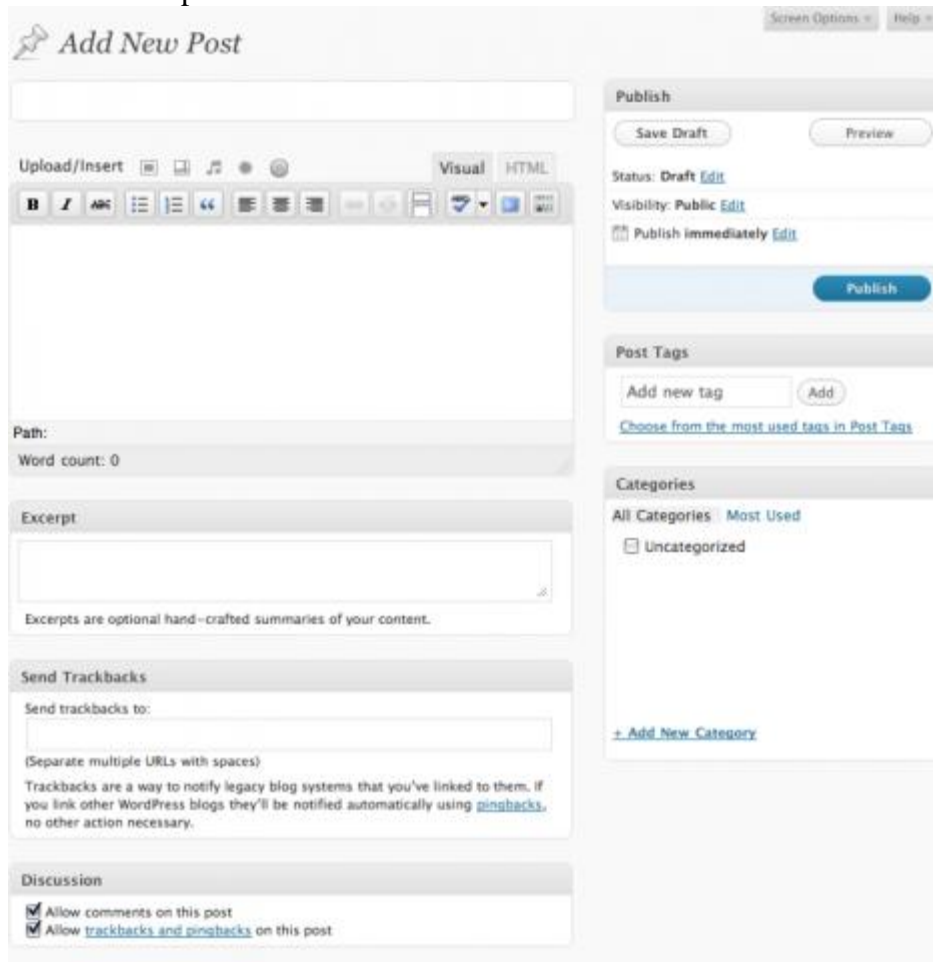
Screen Options Help

Add New Post

Upload/Insert

Visual HTML

Path:

Word count: 0

Excerpt

Excerpts are optional hand-crafted summaries of your content.

Send Trackbacks

Send trackbacks to:

(Separate multiple URLs with spaces)

Trackbacks are a way to notify legacy blog systems that you've linked to them. If you link other WordPress blogs they'll be notified automatically using pingbacks, no other action necessary.

Discussion

Allow comments on this post

Allow trackbacks and pingbacks on this post

Publish

Save Draft

Preview

Status: Draft Edit

Visibility: Public Edit

Publish immediately Edit

Publish

Post Tags

Add new tag

Add

Choose from the most used tags in Post Tags

Categories

All Categories Most Used

Uncategorized

+ Add New Category